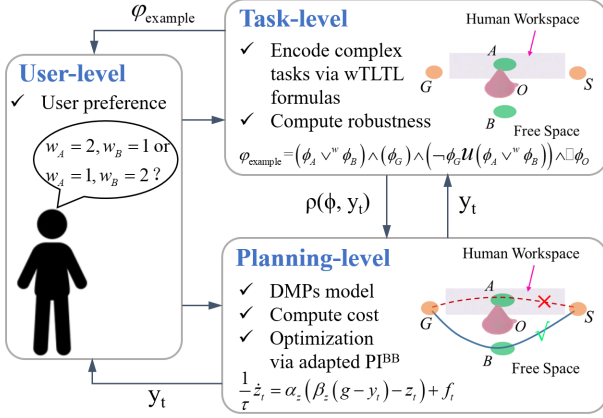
$\varphi_{\text{example}}$

Task-level

Human Workspace

✓ Encode complex tasks via wTLTL formulas

✓ Compute robustness

$A$

$G$

$O$

$S$

$B$

Free Space

$\varphi_{\text{example}} = (\phi_A \vee^w \phi_B) \wedge (\phi_G) \wedge (\neg\phi_G \mathcal{U} (\phi_A \vee^w \phi_B)) \wedge \Box\phi_O$

User-level

✓ User preference

$w_A = 2, w_B = 1$ or $w_A = 1, w_B = 2$ ?

$\rho(\phi, y_t)$

$y_t$

Planning-level

Human Workspace

✓ DMPs model

✓ Compute cost

✓ Optimization via adapted $PI^{BB}$

$A$

$G$

$S$

$B$

Free Space

$y_t$

$\frac{1}{\tau}\dot{z}_t = \alpha_z(\beta_z(g - y_t) - z_t) + f_t$